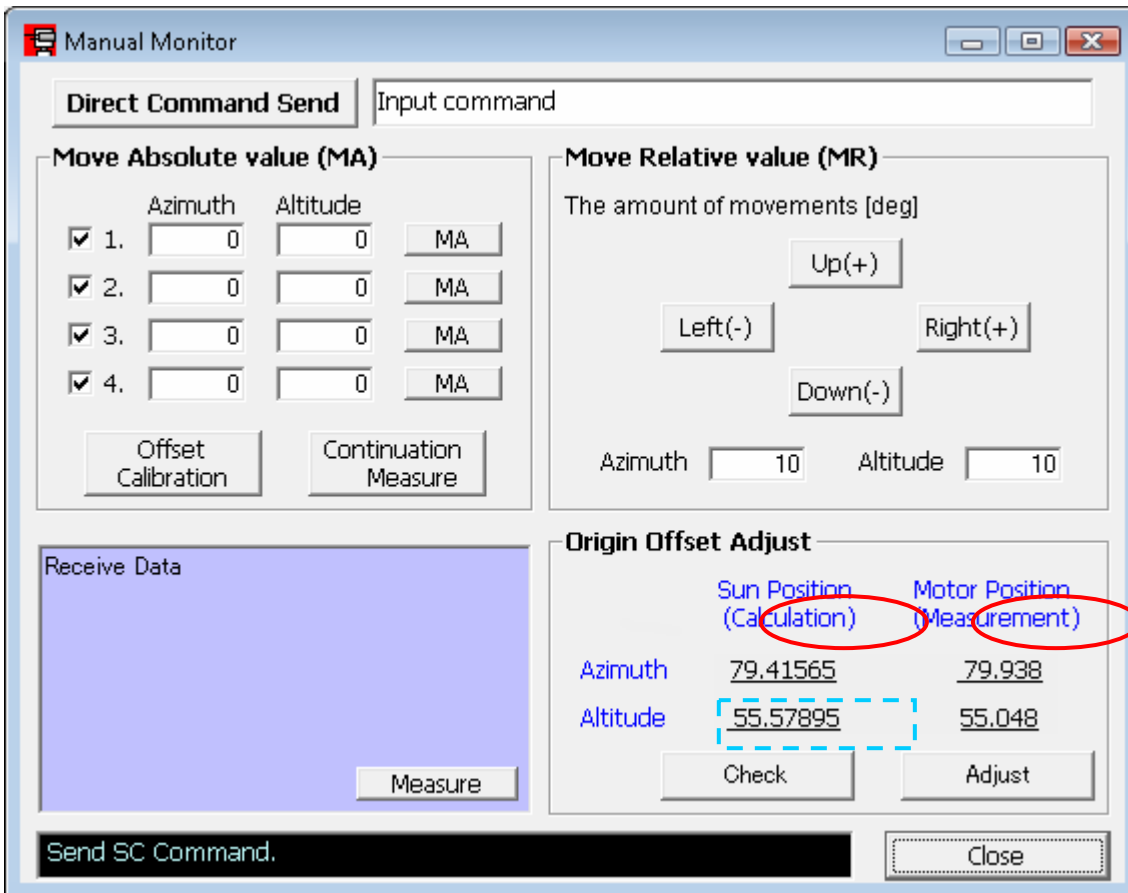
Manual Monitor

Direct Command Send
Input command

Move Absolute value (MA)

| | Azimuth | Altitude | |
|---|---|---|---|
| 1. | 0 | 0 | MA |
| 2. | 0 | 0 | MA |
| 3. | 0 | 0 | MA |
| 4. | 0 | 0 | MA |

Offset Calibration
Continuation Measure

Move Relative value (MR)

The amount of movements [deg]

Up(+)
Left(-)
Right(+)
Down(-)

Azimuth 10
Altitude 10

Receive Data

Measure

Origin Offset Adjust

| | Sun Position (Calculation) | Motor Position (Measurement) |
|---|---|---|
| Azimuth | 79.41565 | 79.938 |
| Altitude | 55.57895 | 55.048 |

Check
Adjust

Send SC Command.

Close